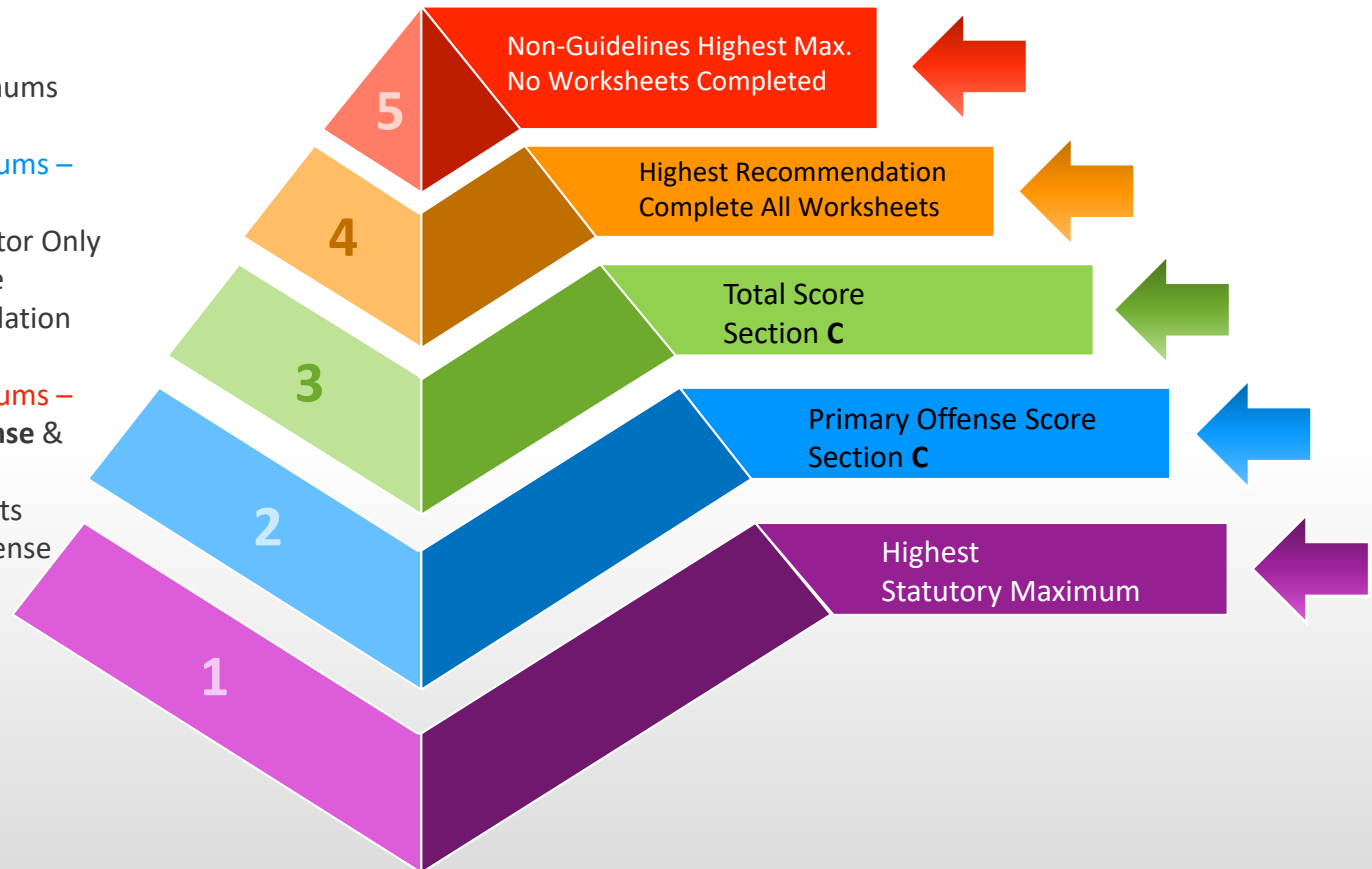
ums

ums –

tor Only
e
lation

ums –
nse &

ts
ense

5
Non-Guidelines Highest Max.
No Worksheets Completed

4
Highest Recommendation
Complete All Worksheets

3
Total Score
Section **C**

2
Primary Offense Score
Section **C**

1
Highest
Statutory Maximum